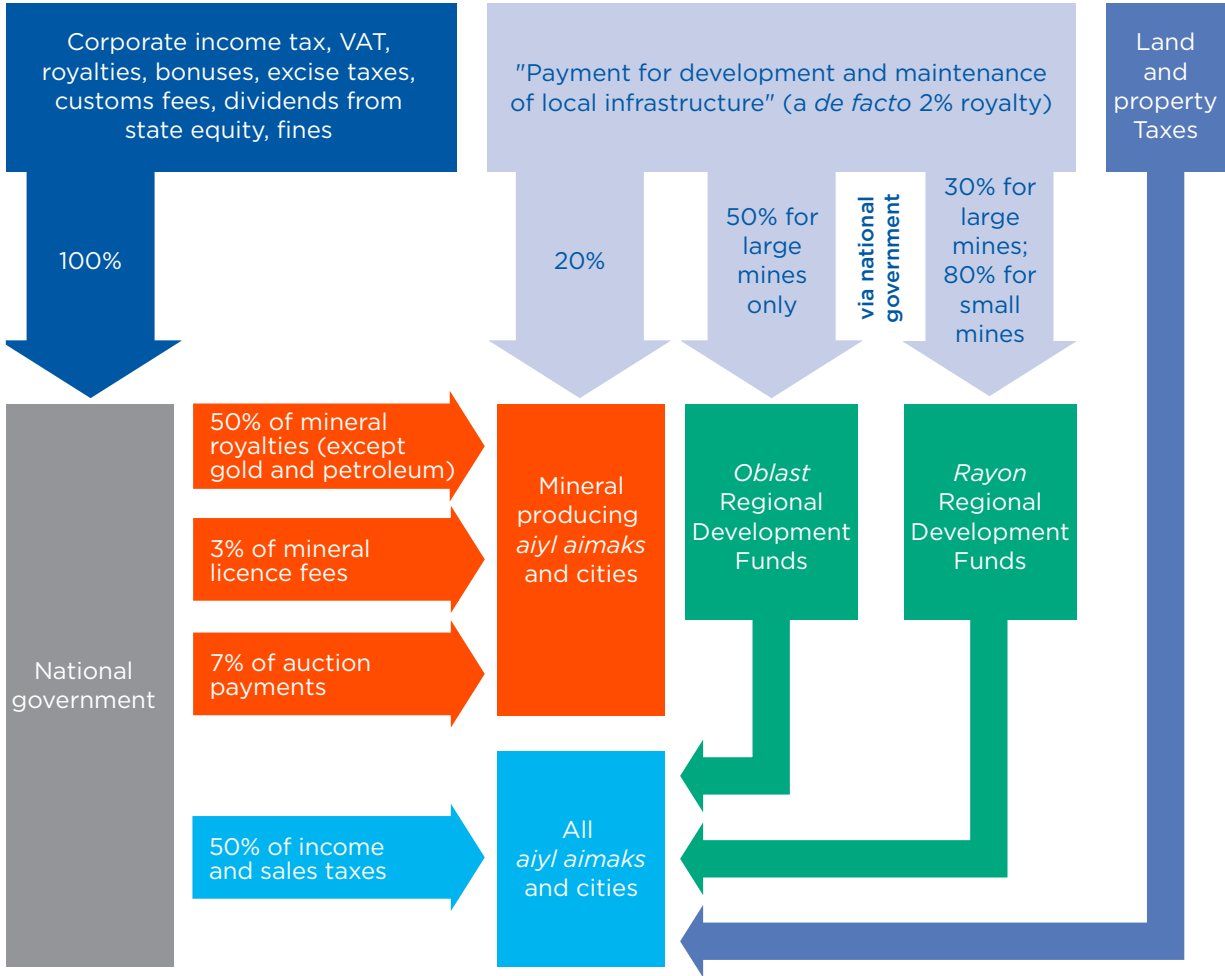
Corporate income tax, VAT, royalties, bonuses, excise taxes, customs fees, dividends from state equity, fines

"Payment for development and maintenance of local infrastructure" (a de facto 2% royalty)

Land and property Taxes

100%

20%

50% for large mines only

via national government

30% for large mines; 80% for small mines

National government

50% of mineral royalties (except gold and petroleum)

3% of mineral licence fees

7% of auction payments

50% of income and sales taxes

Mineral producing aiyl aimaks and cities

Oblast Regional Development Funds

Rayon Regional Development Funds

All aiyl aimaks and cities